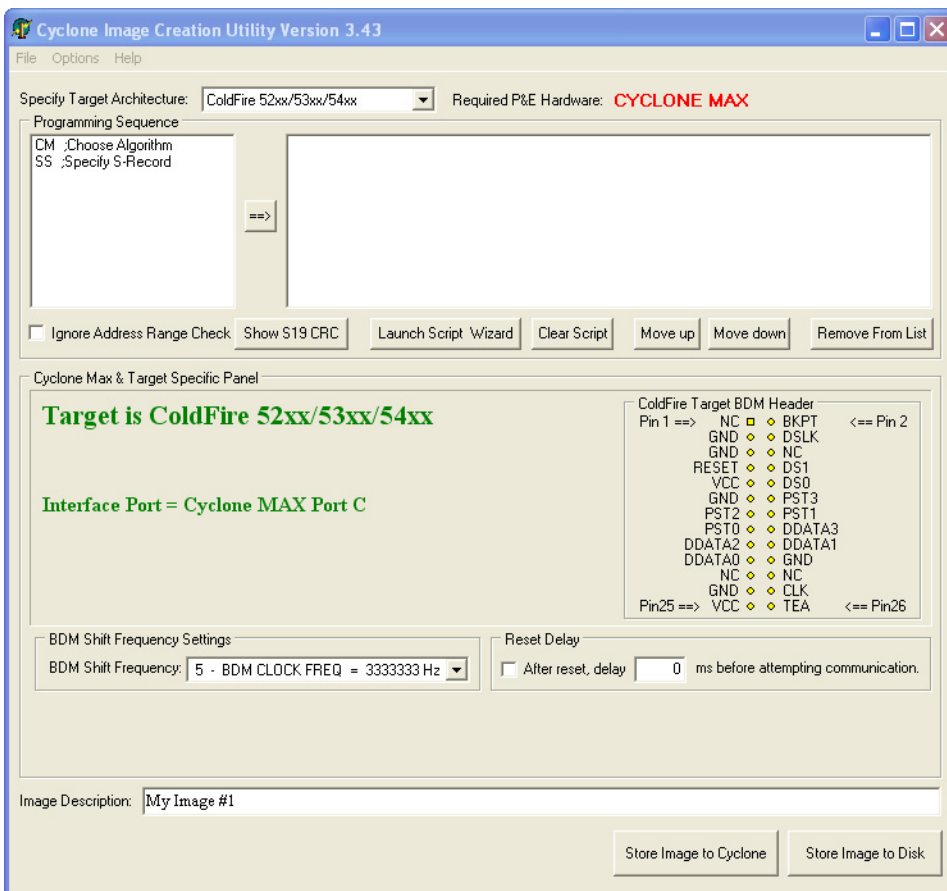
Cyclone Image Creation Utility Version 3.43

File Options Help

Specify Target Architecture: ColdFire 52xx/53xx/54xx Required P&E Hardware: CYCLONE MAX

Programming Sequence

CM ;Choose Algorithm
SS ;Specify S-Record

==>

Ignore Address Range Check | Show S19 CRC | Launch Script Wizard | Clear Script | Move up | Move down | Remove From List

Cyclone Max & Target Specific Panel

Target is ColdFire 52xx/53xx/54xx

Interface Port = Cyclone MAX Port C

ColdFire Target BDM Header

Pin 1 ==> NC BKPT <== Pin 2
GND DSLK
GND NC
RESET DS1
VCC DS0
GND PST3
PST2 PST1
PST0 DDATA3
DDATA2 DDATA1
DDATA0 GND
NC NC
GND CLK
Pin25 ==> VCC TEA <== Pin26

BDM Shift Frequency Settings

BDM Shift Frequency: 5 - BDM CLOCK FREQ = 3333333 Hz

Reset Delay

After reset, delay 0 ms before attempting communication.

Image Description: My Image #1

Store Image to Cyclone | Store Image to Disk